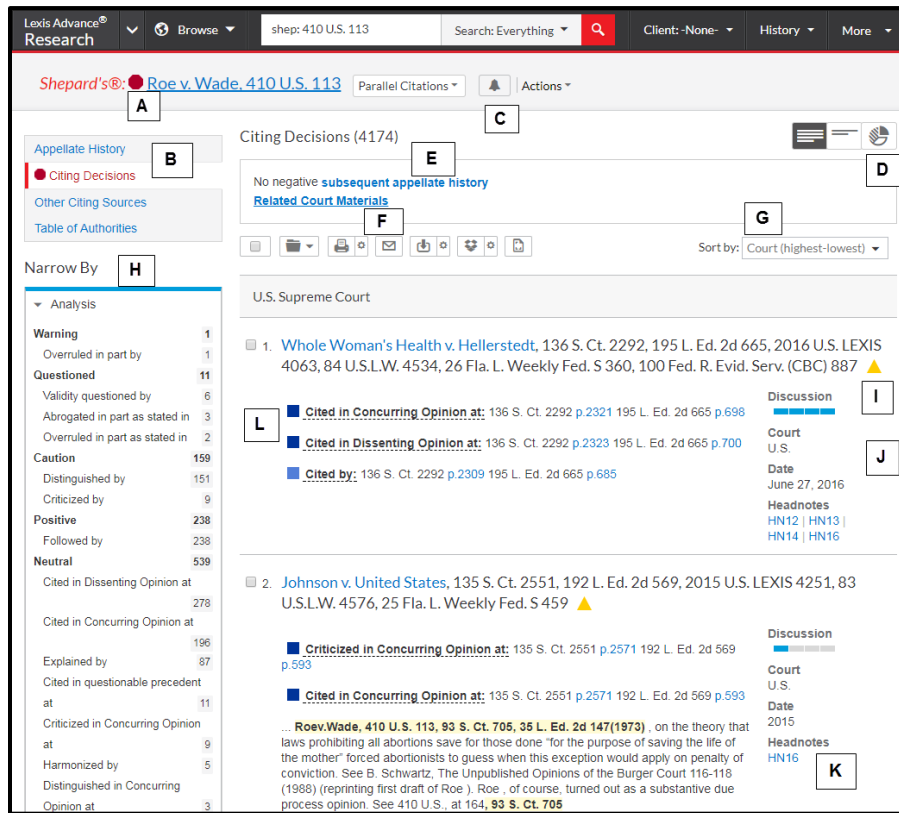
Lexis Advance® Research | Browse | shep: 410 U.S. 113 | Search: Everything | Client: -None- | History | More

Shepard's®: Roe v. Wade, 410 U.S. 113 | Parallel Citations | Actions

A

C

Appellate History
Citing Decisions
Other Citing Sources
Table of Authorities

B

Citing Decisions (4174)

E

D

No negative subsequent appellate history
Related Court Materials

F

G

Sort by: Court (highest-lowest)

Narrow By

H

Analysis

| | |
|---|---|
| Warning | 1 |
| Overruled in part by | 1 |
| Questioned | 11 |
| Validity questioned by | 6 |
| Abrogated in part as stated in | 3 |
| Overruled in part as stated in | 2 |
| Caution | 159 |
| Distinguished by | 151 |
| Criticized by | 9 |
| Positive | 238 |
| Followed by | 238 |
| Neutral | 539 |
| Cited in Dissenting Opinion at | 278 |
| Cited in Concurring Opinion at | 196 |
| Explained by | 87 |
| Cited in questionable precedent at | 11 |
| Criticized in Concurring Opinion at | 9 |
| Harmonized by | 5 |
| Distinguished in Concurring Opinion at | 3 |

U.S. Supreme Court

1. Whole Woman's Health v. Hellerstedt, 136 S. Ct. 2292, 195 L. Ed. 2d 665, 2016 U.S. LEXIS 4063, 84 U.S.L.W. 4534, 26 Fla. L. Weekly Fed. S 360, 100 Fed. R. Evid. Serv. (CBC) 887

L

Cited in Concurring Opinion at: 136 S. Ct. 2292 p.2321 195 L. Ed. 2d 665 p.698

Cited in Dissenting Opinion at: 136 S. Ct. 2292 p.2323 195 L. Ed. 2d 665 p.700

Cited by: 136 S. Ct. 2292 p.2309 195 L. Ed. 2d 665 p.685

Discussion

I

Court
U.S.

J

Date
June 27, 2016

Headnotes
HN12 | HN13 | HN14 | HN16

2. Johnson v. United States, 135 S. Ct. 2551, 192 L. Ed. 2d 569, 2015 U.S. LEXIS 4251, 83 U.S.L.W. 4576, 25 Fla. L. Weekly Fed. S 459

Criticized in Concurring Opinion at: 135 S. Ct. 2551 p.2571 192 L. Ed. 2d 569 p.593

Cited in Concurring Opinion at: 135 S. Ct. 2551 p.2571 192 L. Ed. 2d 569 p.593

... Roev.Wade, 410 U.S. 113, 93 S. Ct. 705, 35 L. Ed. 2d 147(1973) , on the theory that laws prohibiting all abortions save for those done "for the purpose of saving the life of the mother" forced abortionists to guess when this exception would apply on penalty of conviction. See B. Schwartz, The Unpublished Opinions of the Burger Court 116-118 (1988) (reprinting first draft of Roe ). Roe , of course, turned out as a substantive due process opinion. See 410 U.S., at 164, 93 S. Ct. 705

Discussion

Court
U.S.

Date
2015

Headnotes
HN16

K